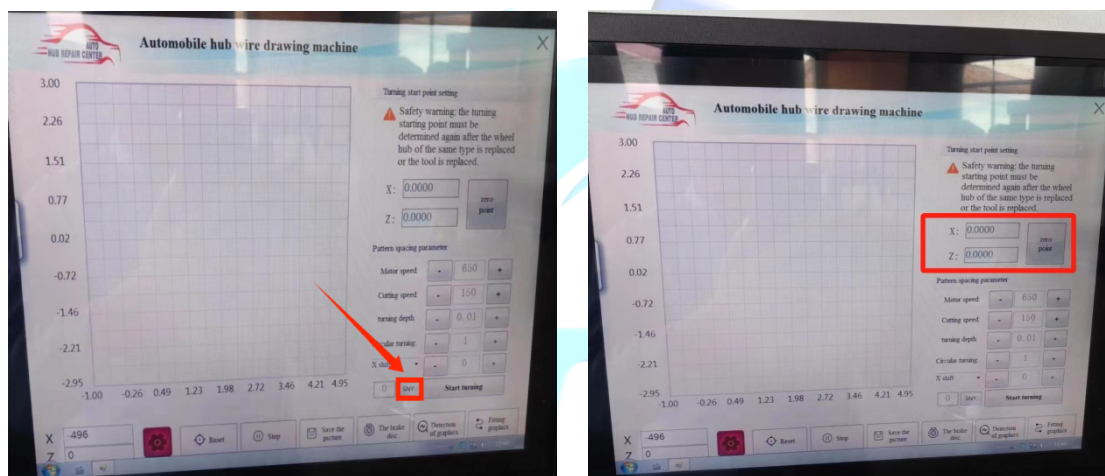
AUTO
HUB REPAIR CENTER

Automobile hub wire drawing machine

3.00
2.26
1.51
0.77
0.02
-0.72
-1.46
-2.21
-2.95
-1.00 -0.26 0.49 1.23 1.98 2.72 3.46 4.21 4.95

Turning start point setting

Safety warning: the turning starting point must be determined again after the wheel hub of the same type is replaced or the tool is replaced.

X: 0.0000
Z: 0.0000
zero point

Pattern spacing parameter

Motor speed - 650 +
Cutting speed - 150 +
turning depth - 0.01 +
Circular turning - 1 +
X shift - 0 +

0 SW?
Start turning

X -496
Z 0

Reset
Stop
Save the picture
The brake disc
Detection of graphics
Fitting graphics

AUTO
HUB REPAIR CENTER

Automobile hub wire drawing machine

3.00
2.26
1.51
0.77
0.02
-0.72
-1.46
-2.21
-2.95
-1.00 -0.26 0.49 1.23 1.98 2.72 3.46 4.21 4.95

Turning start point setting

Safety warning: the turning starting point must be determined again after the wheel hub of the same type is replaced or the tool is replaced.

X: 0.0000
Z: 0.0000
zero point

Pattern spacing parameter

Motor speed - 650 +
Cutting speed - 150 +
turning depth - 0.01 +
Circular turning - 1 +
X shift - 0 +

0 SW?
Start turning

X -496
Z 0

Reset
Stop
Save the picture
The brake disc
Detection of graphics
Fitting graphics